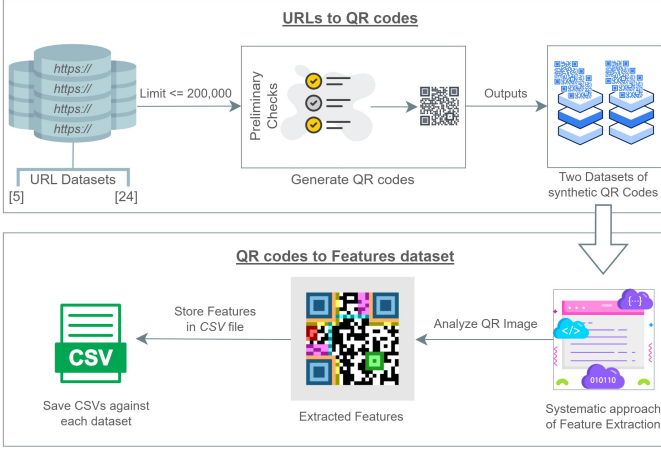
URLs to QR codes

https://
https://
https://
https://

URL Datasets
[5] [24]

Limit <= 200,000

Preliminary Checks

Generate QR codes

Outputs

Two Datasets of synthetic QR Codes

QR codes to Features dataset

{...}

</>

010110

Systematic approach of Feature Extraction

Analyze QR Image

Extracted Features

Store Features in *CSV* file

CSV

Save CSVs against each dataset